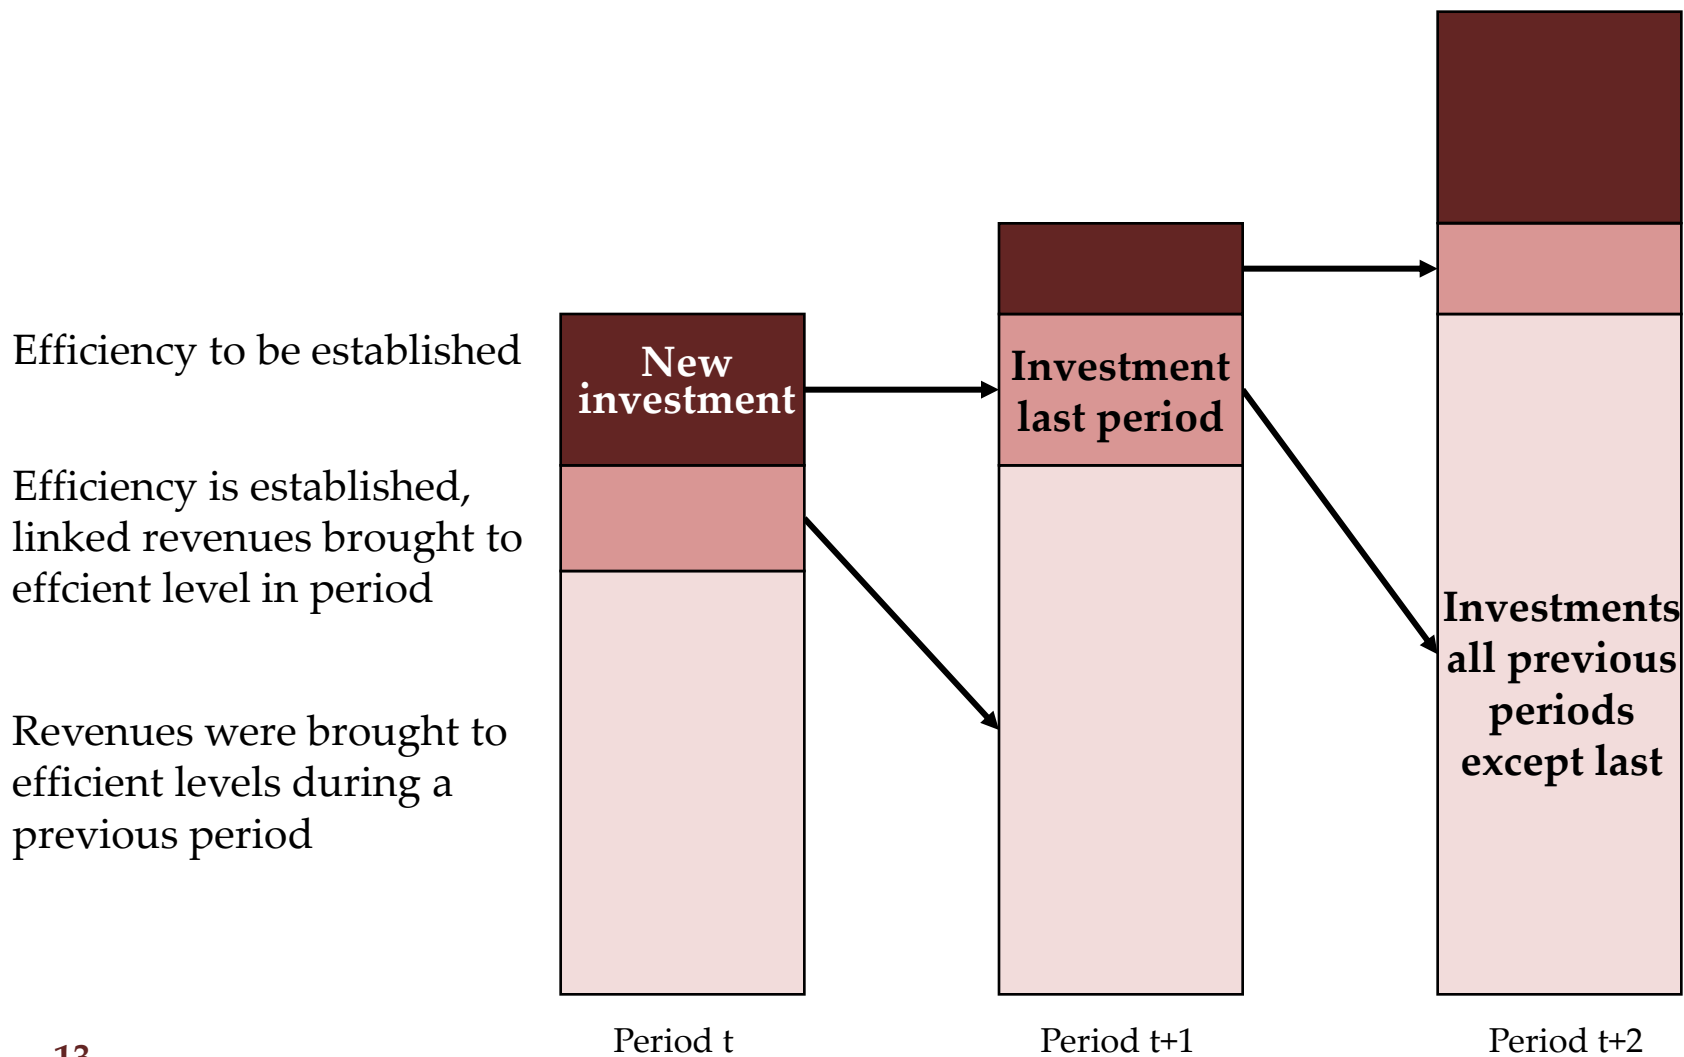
Efficiency to be established

Efficiency is established, linked revenues brought to effcient level in period

Revenues were brought to efficient levels during a previous period

New investment

Investment last period

Investments all previous periods except last

Period t

Period t+1

Period t+2

13